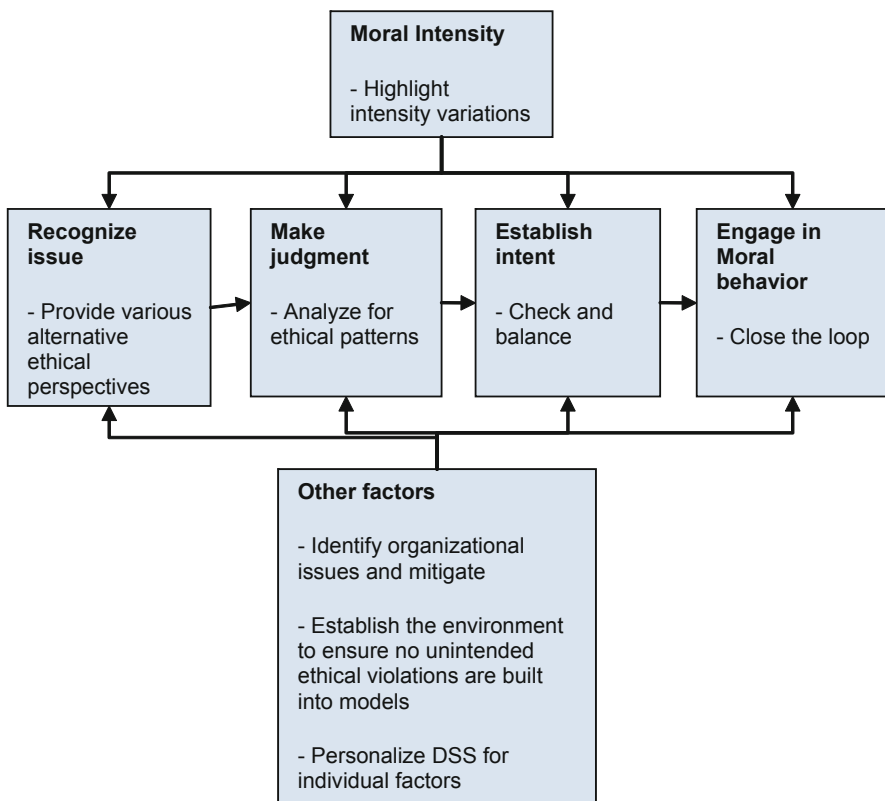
Moral Intensity

- Highlight intensity variations

Recognize issue

- Provide various alternative ethical perspectives

Make judgment

- Analyze for ethical patterns

Establish intent

- Check and balance

Engage in Moral behavior

- Close the loop

Other factors

- Identify organizational issues and mitigate

- Establish the environment to ensure no unintended ethical violations are built into models

- Personalize DSS for individual factors